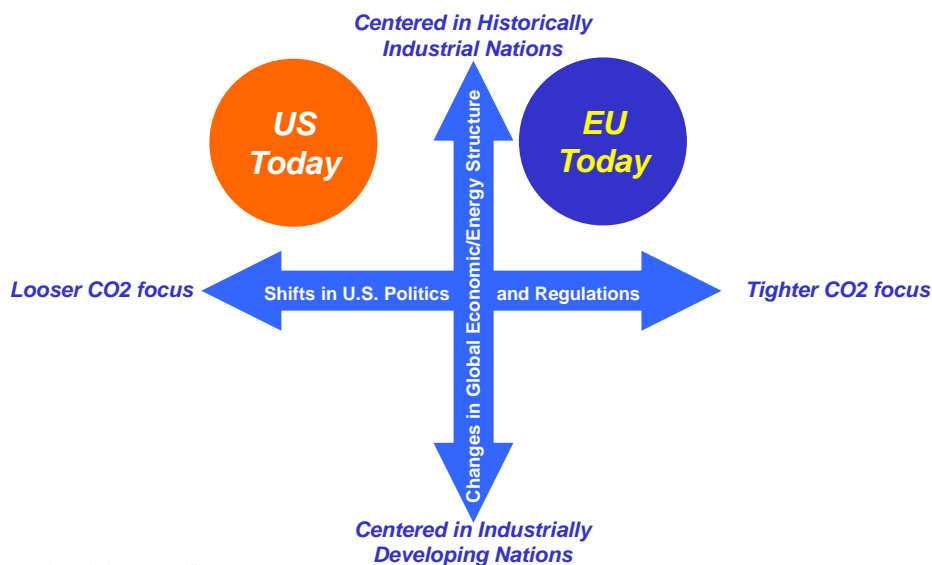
Centered in Historically Industrial Nations

US Today

EU Today

Looser CO2 focus

Shifts in U.S. Politics

and Regulations

Tighter CO2 focus

Changes in Global Economic/Energy Structure

Centered in Industrially Developing Nations